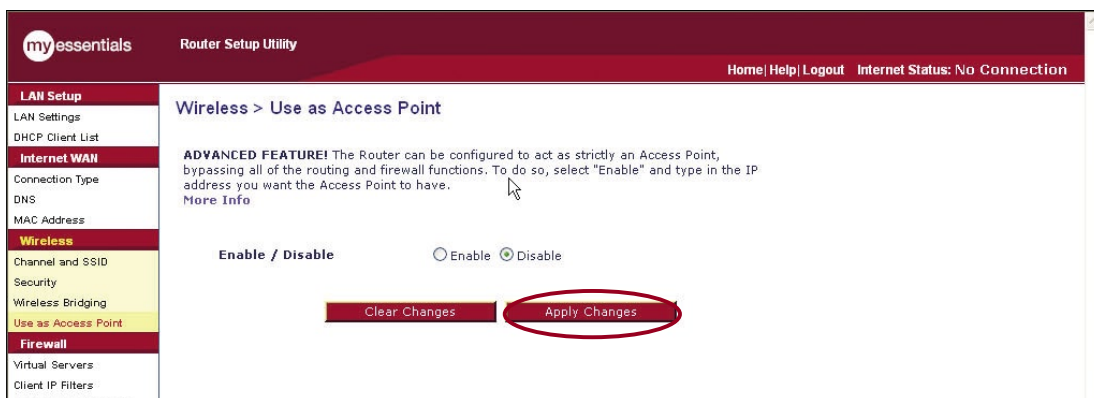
my essentials

Router Setup Utility

Home| Help| Logout Internet Status: No Connection

LAN Setup
LAN Settings
DHCP Client List
Internet WAN
Connection Type
DNS
MAC Address
Wireless
Channel and SSID
Security
Wireless Bridging
Use as Access Point
Firewall
Virtual Servers
Client IP Filters

Wireless > Use as Access Point

ADVANCED FEATURE! The Router can be configured to act as strictly an Access Point, bypassing all of the routing and firewall functions. To do so, select "Enable" and type in the IP address you want the Access Point to have.
More Info

Enable / Disable Enable Disable

Clear Changes Apply Changes